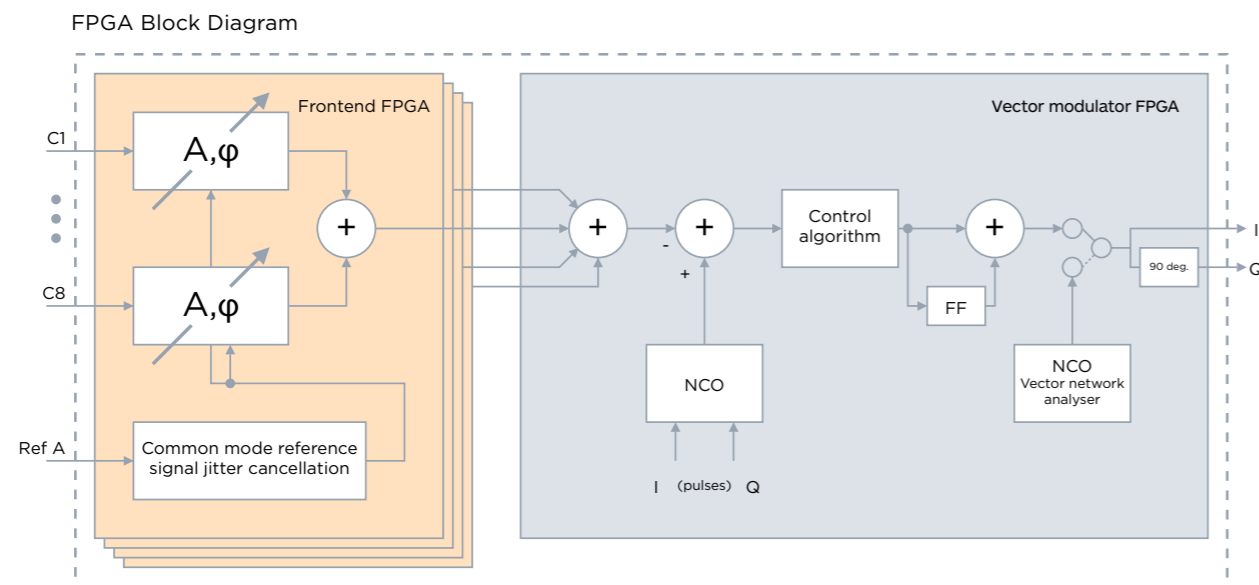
FPGA Block Diagram

Frontend FPGA

C1

A,φ

+

C8

A,φ

Ref A

Common mode reference signal jitter cancellation

Vector modulator FPGA

+

+

-

+

Control algorithm

+

FF

NCO

I (pulses) Q

NCO
Vector network analyser

90 deg.

I

Q